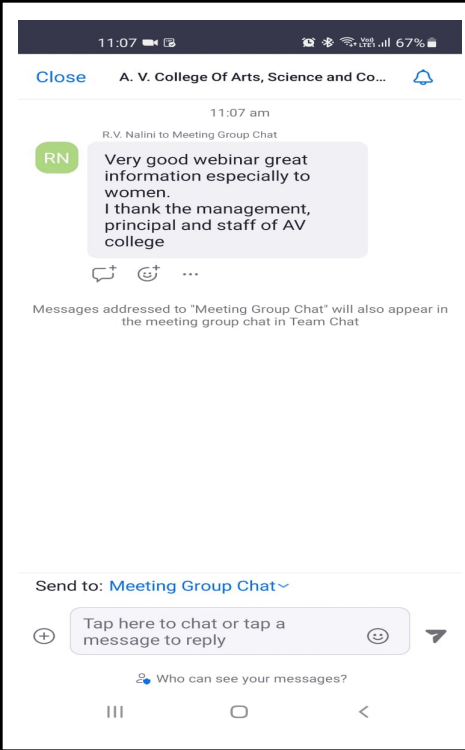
11:07

Vo) LTE1 67%

Close A. V. College Of Arts, Science and Co...

11:07 am

R.V. Nalini to Meeting Group Chat

RN

Very good webinar great information especially to women.
I thank the management, principal and staff of AV college

...

Messages addressed to "Meeting Group Chat" will also appear in the meeting group chat in Team Chat

Send to: Meeting Group Chat

Tap here to chat or tap a message to reply

Who can see your messages?